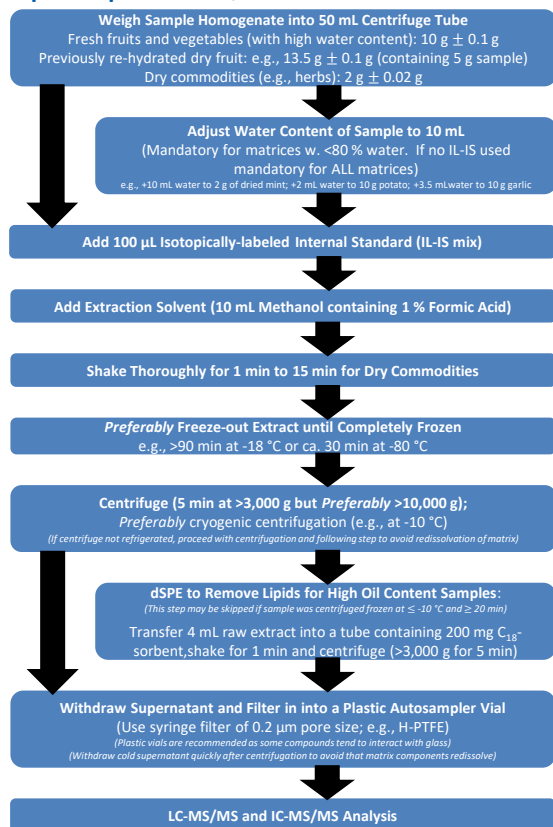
Weigh Sample Homogenate into 50 mL Centrifuge Tube
Fresh fruits and vegetables (with high water content): 10 g $\pm$ 0.1 g
Previously re-hydrated dry fruit: e.g., 13.5 g $\pm$ 0.1 g (containing 5 g sample)
Dry commodities (e.g., herbs): 2 g $\pm$ 0.02 g

Adjust Water Content of Sample to 10 mL
(Mandatory for matrices w. <80 % water. If no IL-IS used mandatory for ALL matrices)
e.g., +10 mL water to 2 g of dried mint; +2 mL water to 10 g potato; +3.5 mLwater to 10 g garlic

Add 100 µL Isotopically-labeled Internal Standard (IL-IS mix)

Add Extraction Solvent (10 mL Methanol containing 1 % Formic Acid)

Shake Thoroughly for 1 min to 15 min for Dry Commodities

Preferably Freeze-out Extract until Completely Frozen
e.g., >90 min at -18 °C or ca. 30 min at -80 °C

Centrifuge (5 min at >3,000 g but Preferably >10,000 g);
Preferably cryogenic centrifugation (e.g., at -10 °C)
(If centrifuge not refrigerated, proceed with centrifugation and following step to avoid redissolvation of matrix)

dSPE to Remove Lipids for High Oil Content Samples:
(This step may be skipped if sample was centrifuged frozen at $\leq$ -10 °C and $\geq$ 20 min)
Transfer 4 mL raw extract into a tube containing 200 mg $C_{18}$-sorbent,shake for 1 min and centrifuge (>3,000 g for 5 min)

Withdraw Supernatant and Filter in into a Plastic Autosampler Vial
(Use syringe filter of 0.2 µm pore size; e.g., H-PTFE)
(Plastic vials are recommended as some compounds tend to interact with glass)
(Withdraw cold supernatant quickly after centrifugation to avoid that matrix components redissolve)

LC-MS/MS and IC-MS/MS Analysis